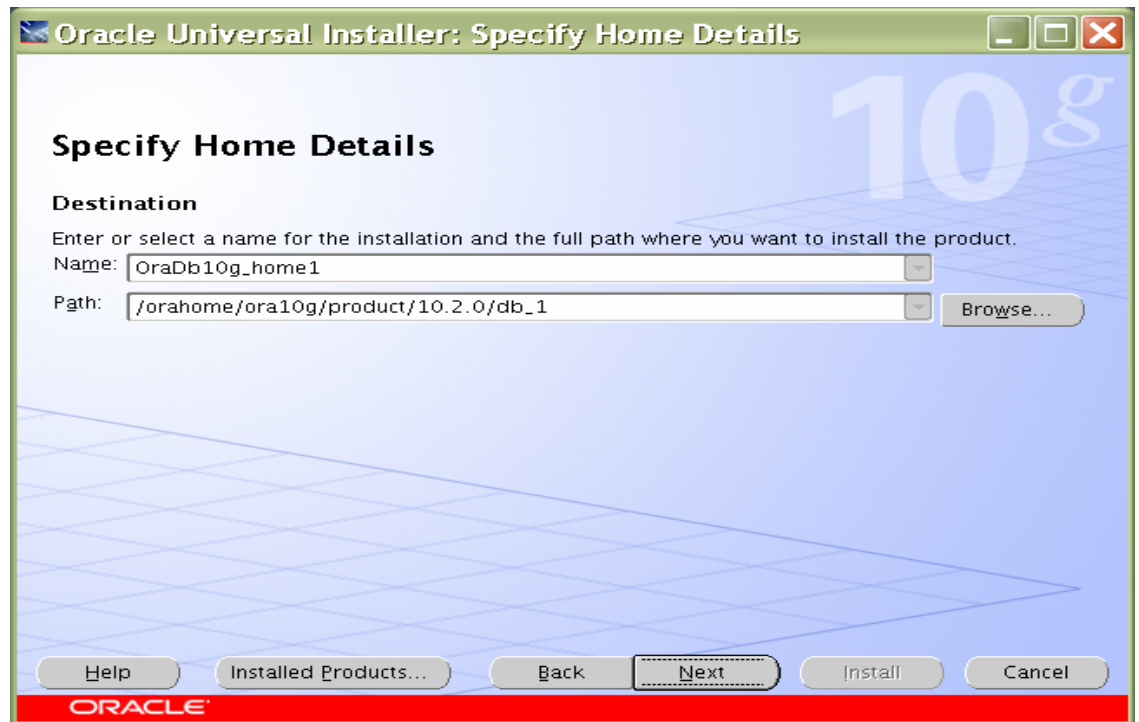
Oracle Universal Installer: Specify Home Details

10g

Specify Home Details

Destination

Enter or select a name for the installation and the full path where you want to install the product.

Name: OraDb10g_home1

Path: /orahome/ora10g/product/10.2.0/db_1

Browse...

Help

Installed Products...

Back

Next

Install

Cancel

ORACLE